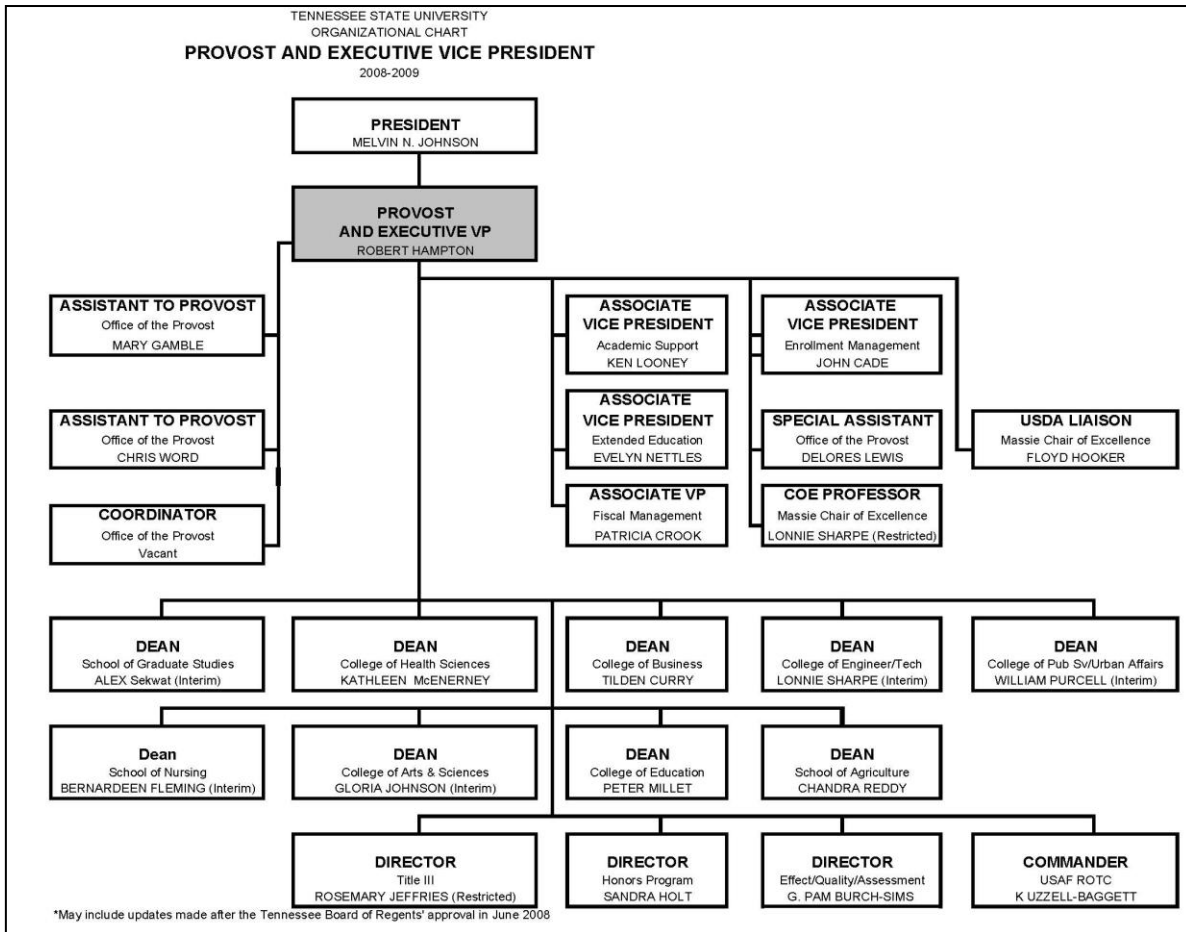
TENNESSEE STATE UNIVERSITY
ORGANIZATIONAL CHART
PROVOST AND EXECUTIVE VICE PRESIDENT
2008-2009

PRESIDENT
MELVIN N. JOHNSON

PROVOST AND EXECUTIVE VP
ROBERT HAMPTON

ASSISTANT TO PROVOST
Office of the Provost
MARY GAMBLE

ASSISTANT TO PROVOST
Office of the Provost
CHRIS WORD

COORDINATOR
Office of the Provost
Vacant

ASSOCIATE VICE PRESIDENT
Academic Support
KEN LOONEY

ASSOCIATE VICE PRESIDENT
Extended Education
EVELYN NETTLES

ASSOCIATE VP
Fiscal Management
PATRICIA CROOK

ASSOCIATE VICE PRESIDENT
Enrollment Management
JOHN CADE

SPECIAL ASSISTANT
Office of the Provost
DELORES LEWIS

COE PROFESSOR
Massie Chair of Excellence
LONNIE SHARPE (Restricted)

USDA LIAISON
Massie Chair of Excellence
FLOYD HOOKER

DEAN
School of Graduate Studies
ALEX Sekwat (Interim)

DEAN
College of Health Sciences
KATHLEEN McENERNEY

DEAN
College of Business
TILDEN CURRY

DEAN
College of Engineer/Tech
LONNIE SHARPE (Interim)

DEAN
College of Pub Sv/Urban Affairs
WILLIAM PURCELL (Interim)

Dean
School of Nursing
BERNARDEEN FLEMING (Interim)

DEAN
College of Arts & Sciences
GLORIA JOHNSON (Interim)

DEAN
College of Education
PETER MILLET

DEAN
School of Agriculture
CHANDRA REDDY

DIRECTOR
Title III
ROSEMARY JEFFRIES (Restricted)

DIRECTOR
Honors Program
SANDRA HOLT

DIRECTOR
Effect/Quality/Assessment
G. PAM BURCH-SIMS

COMMANDER
USAF ROTC
K UZZELL-BAGGETT

*May include updates made after the Tennessee Board of Regents' approval in June 2008